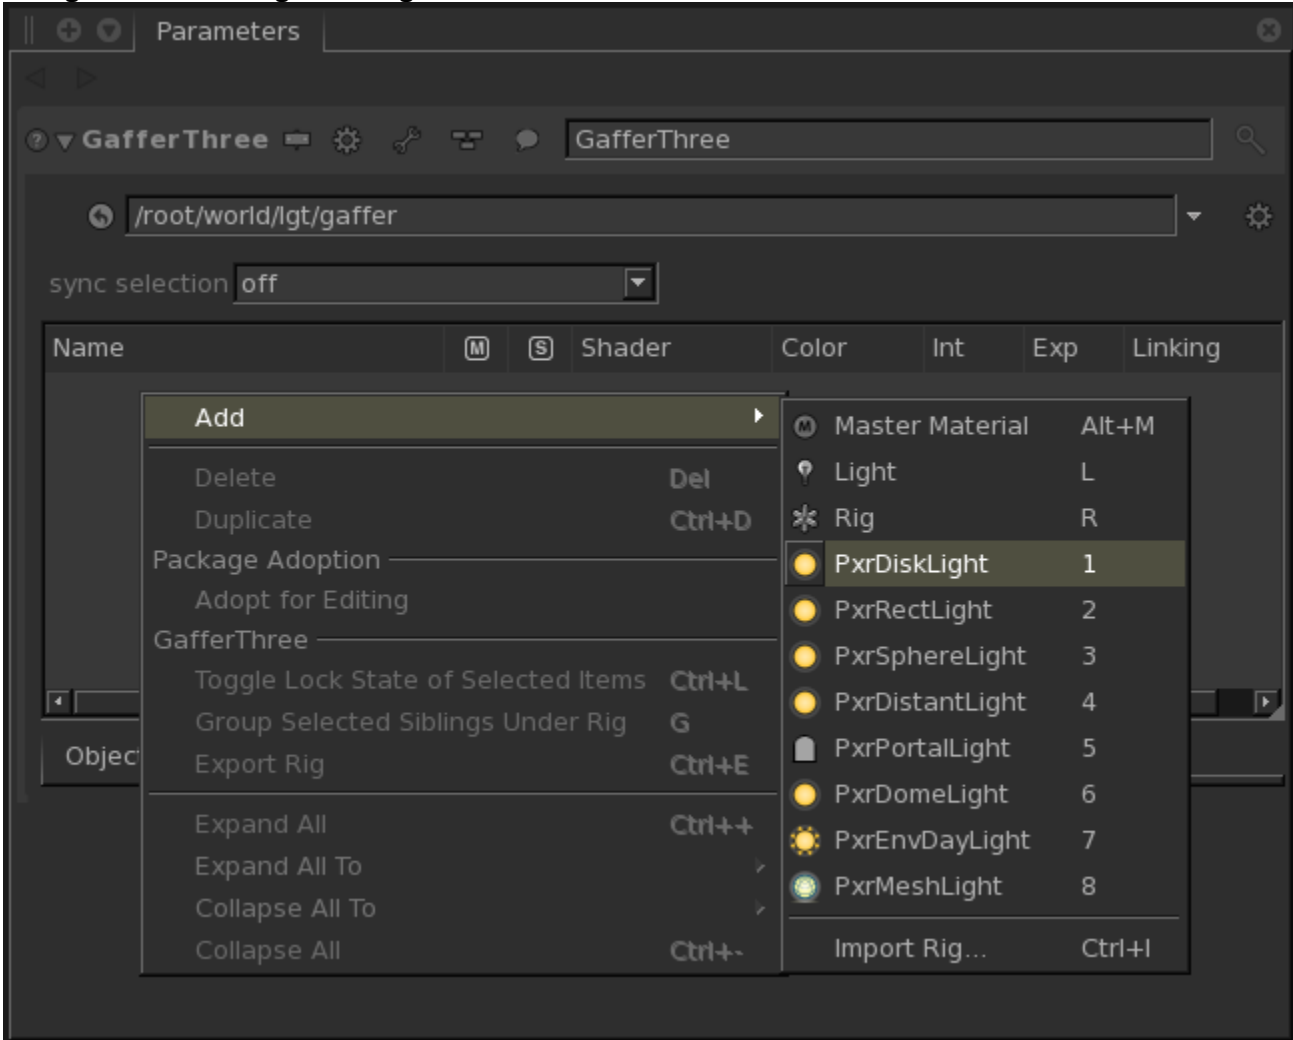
Parameters

GafferThree GafferThree

/root/world/lgt/gaffer

sync selection off

| Name | M | S | Shader | Color | Int | Exp | Linking |
|---|---|---|---|---|---|---|---|

Object

Add
Delete Del
Duplicate Ctrl+D
Package Adoption
Adopt for Editing
GafferThree
Toggle Lock State of Selected Items Ctrl+L
Group Selected Siblings Under Rig G
Export Rig Ctrl+E
Expand All Ctrl++
Expand All To
Collapse All To
Collapse All Ctrl+-

Master Material Alt+M
Light L
Rig R
PxrDiskLight 1
PxrRectLight 2
PxrSphereLight 3
PxrDistantLight 4
PxrPortalLight 5
PxrDomeLight 6
PxrEnvDayLight 7
PxrMeshLight 8
Import Rig... Ctrl+I